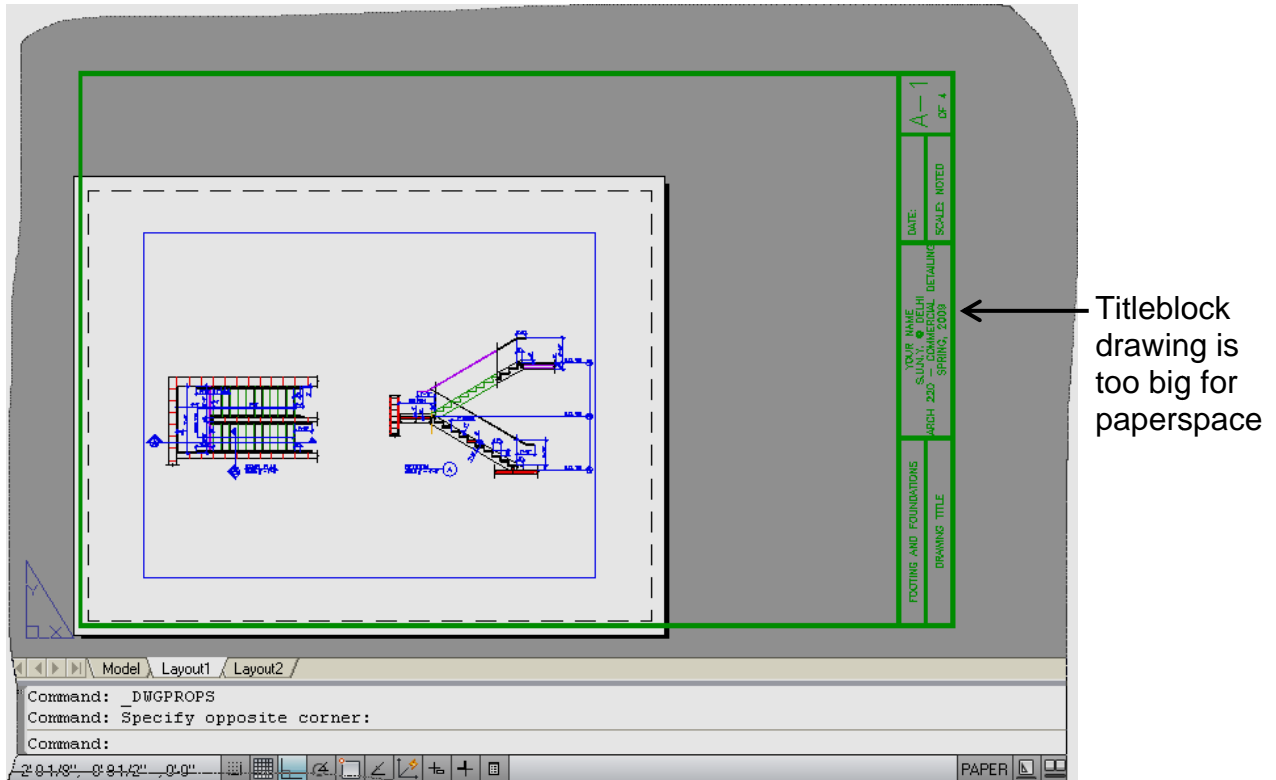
A-1
OF 4

DATE:

SCALE: NOTED

YOUR NAME
S.U.N.Y. @ DELHI
ARCH 220 - COMMERCIAL DETAILING
SPRING, 2009

FOOTING AND FOUNDATIONS

DRAWING TITLE

Titleblock drawing is too big for paperspace

Model
Layout1
Layout2

Command: _DWGPROPS
Command: Specify opposite corner:

Command:

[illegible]

PAPER